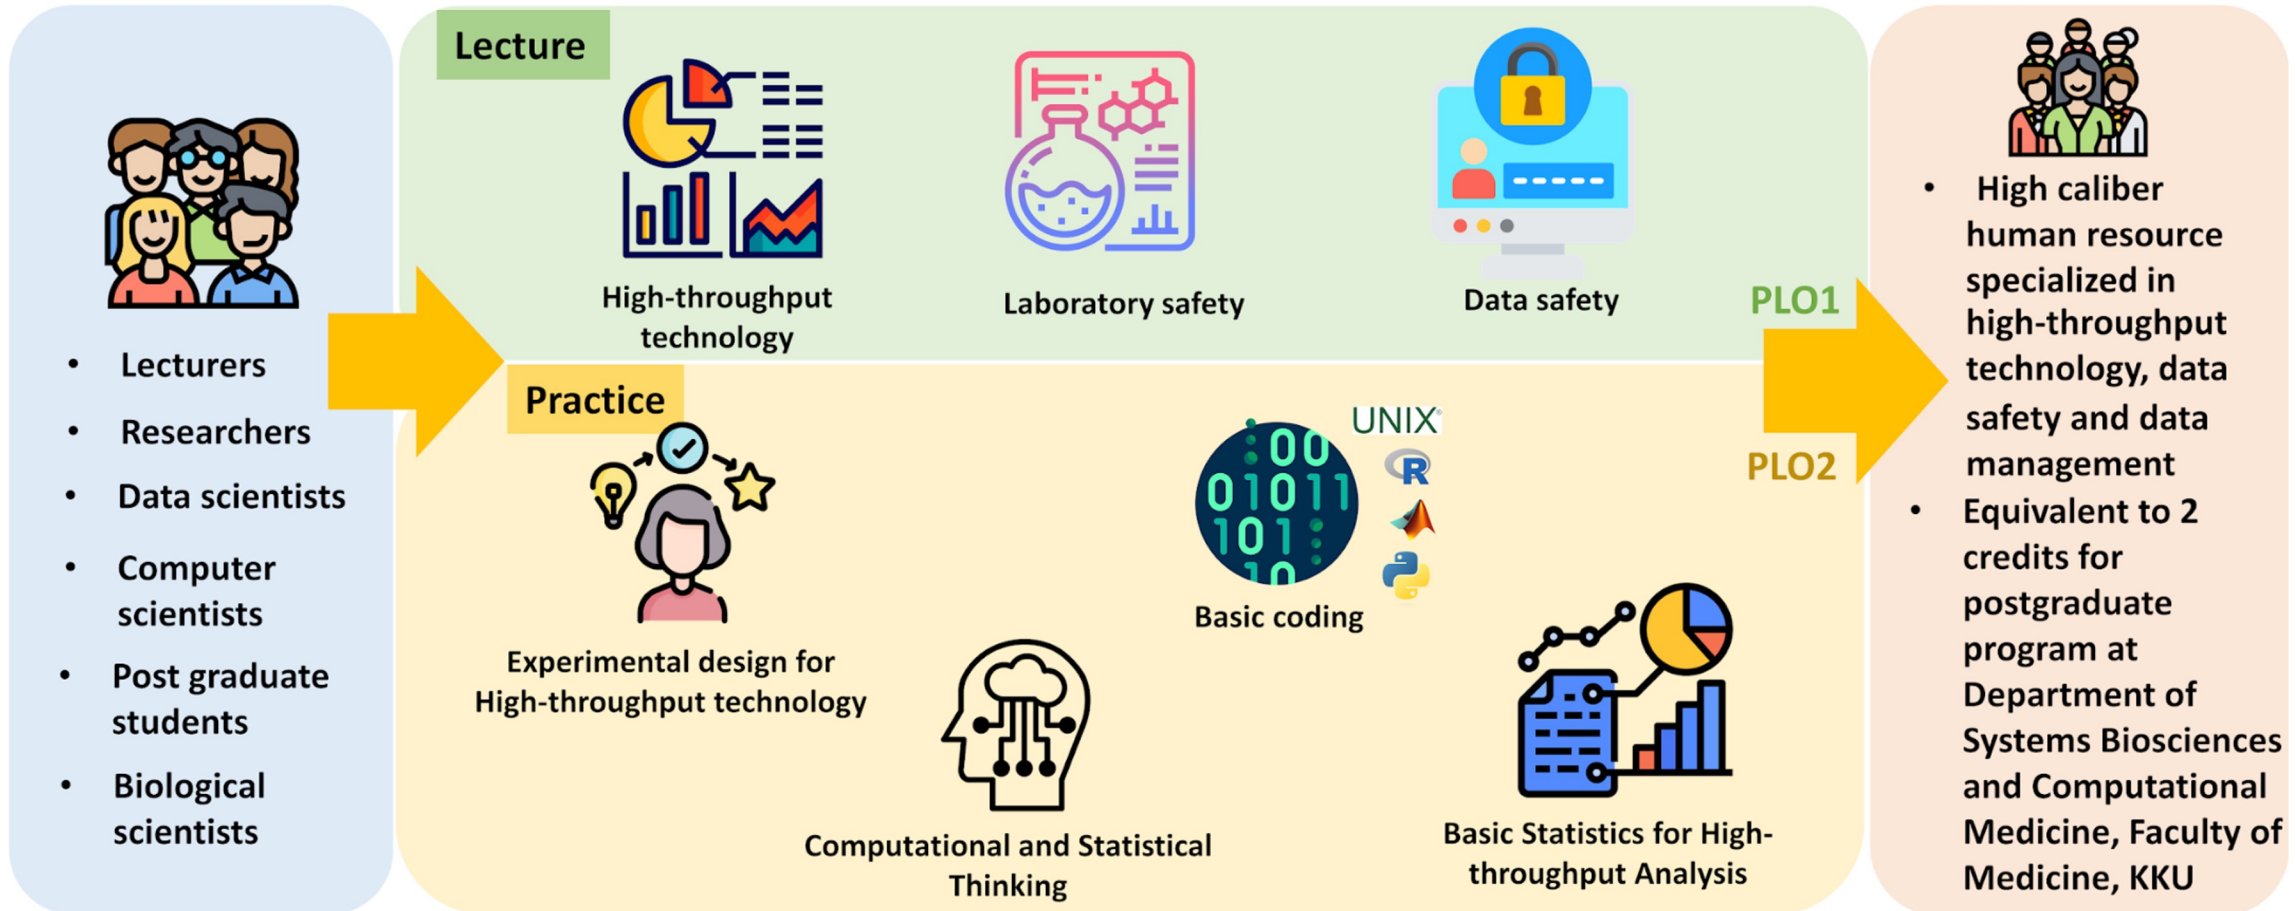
- Lecturers
- Researchers
- Data scientists
- Computer scientists
- Post graduate students
- Biological scientists

Lecture

High-throughput technology

Laboratory safety

Data safety

PLO1

Practice

Experimental design for High-throughput technology

00
01011
101
10

UNIX

R

Basic coding

Computational and Statistical Thinking

Basic Statistics for High-throughput Analysis

PLO2

- High caliber human resource specialized in high-throughput technology, data safety and data management
- Equivalent to 2 credits for postgraduate program at Department of Systems Biosciences and Computational Medicine, Faculty of Medicine, KKU